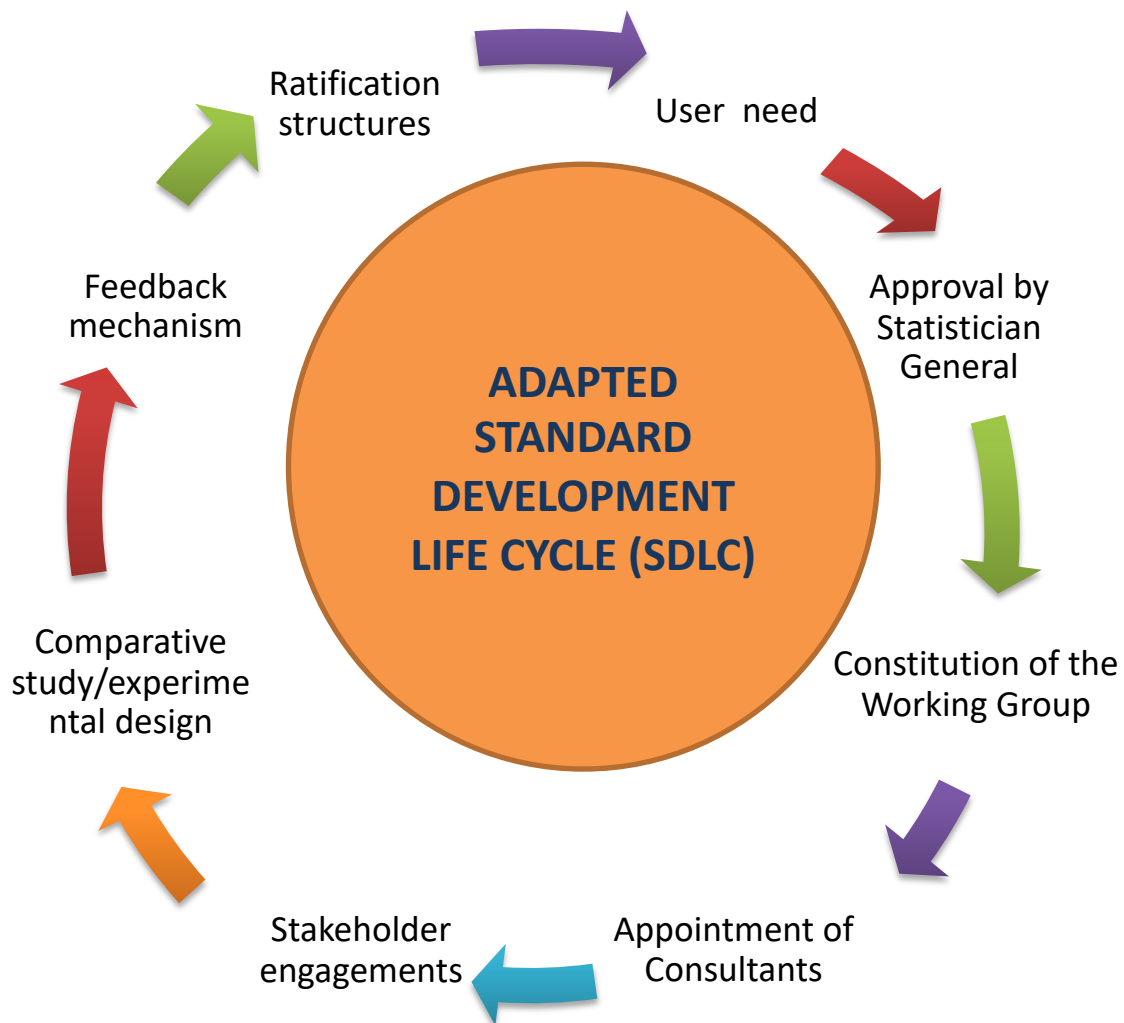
ADAPTED STANDARD DEVELOPMENT LIFE CYCLE (SDLC)

User need

Approval by Statistician General

Constitution of the Working Group

Appointment of Consultants

Stakeholder engagements

Comparative study/experimental design

Feedback mechanism

Ratification structures